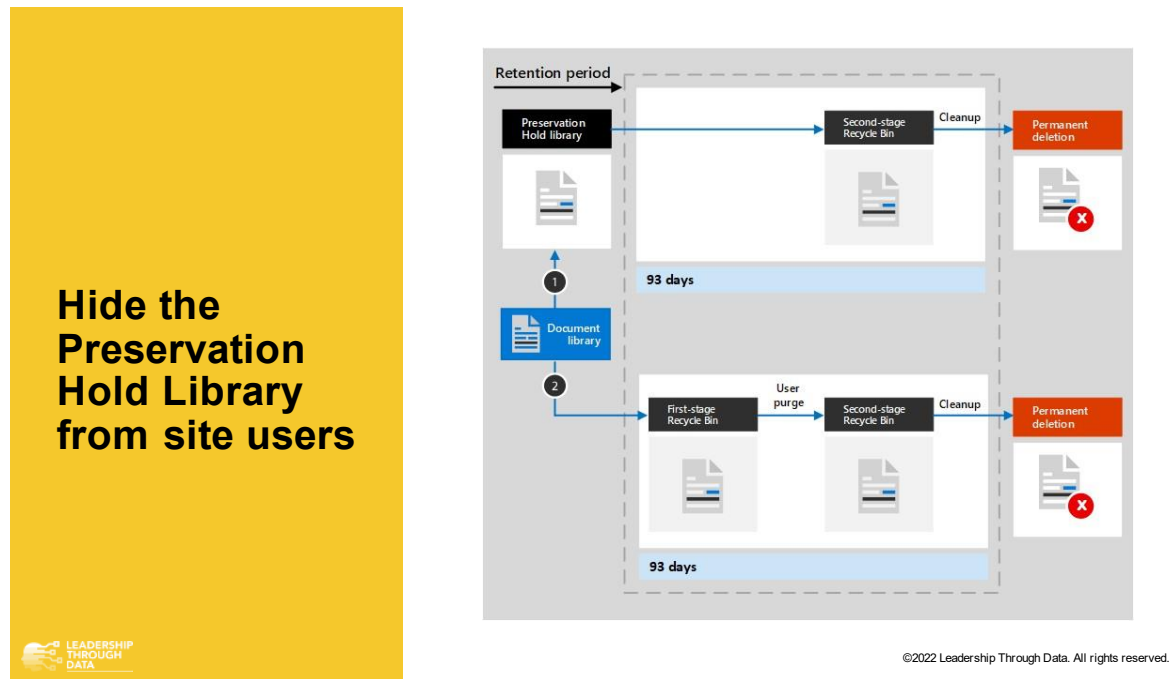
Hide the Preservation Hold Library from site users

Retention period

Preservation Hold library

Second-stage Recycle Bin

Cleanup

Permanent deletion

1

93 days

Document library

2

First-stage Recycle Bin

User purge

Second-stage Recycle Bin

Cleanup

Permanent deletion

93 days

LEADERSHIP THROUGH DATA

©2022 Leadership Through Data. All rights reserved.